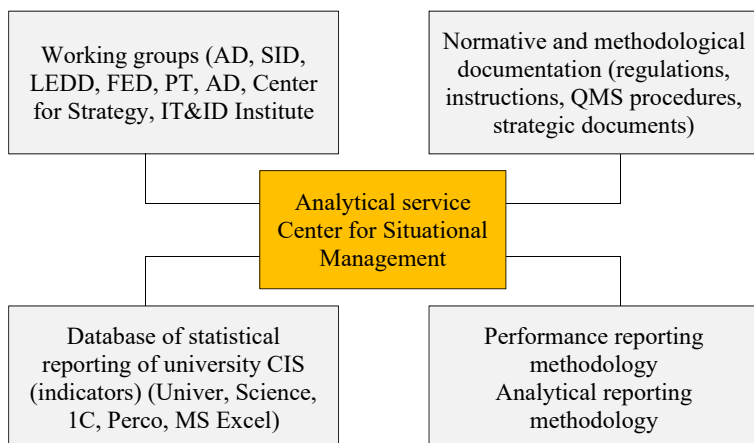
Working groups (AD, SID, LEDD, FED, PT, AD, Center for Strategy, IT&ID Institute

Normative and methodological documentation (regulations, instructions, QMS procedures, strategic documents)

Analytical service Center for Situational Management

Database of statistical reporting of university CIS (indicators) (Univer, Science, 1C, Perco, MS Excel)

Performance reporting methodology
Analytical reporting methodology